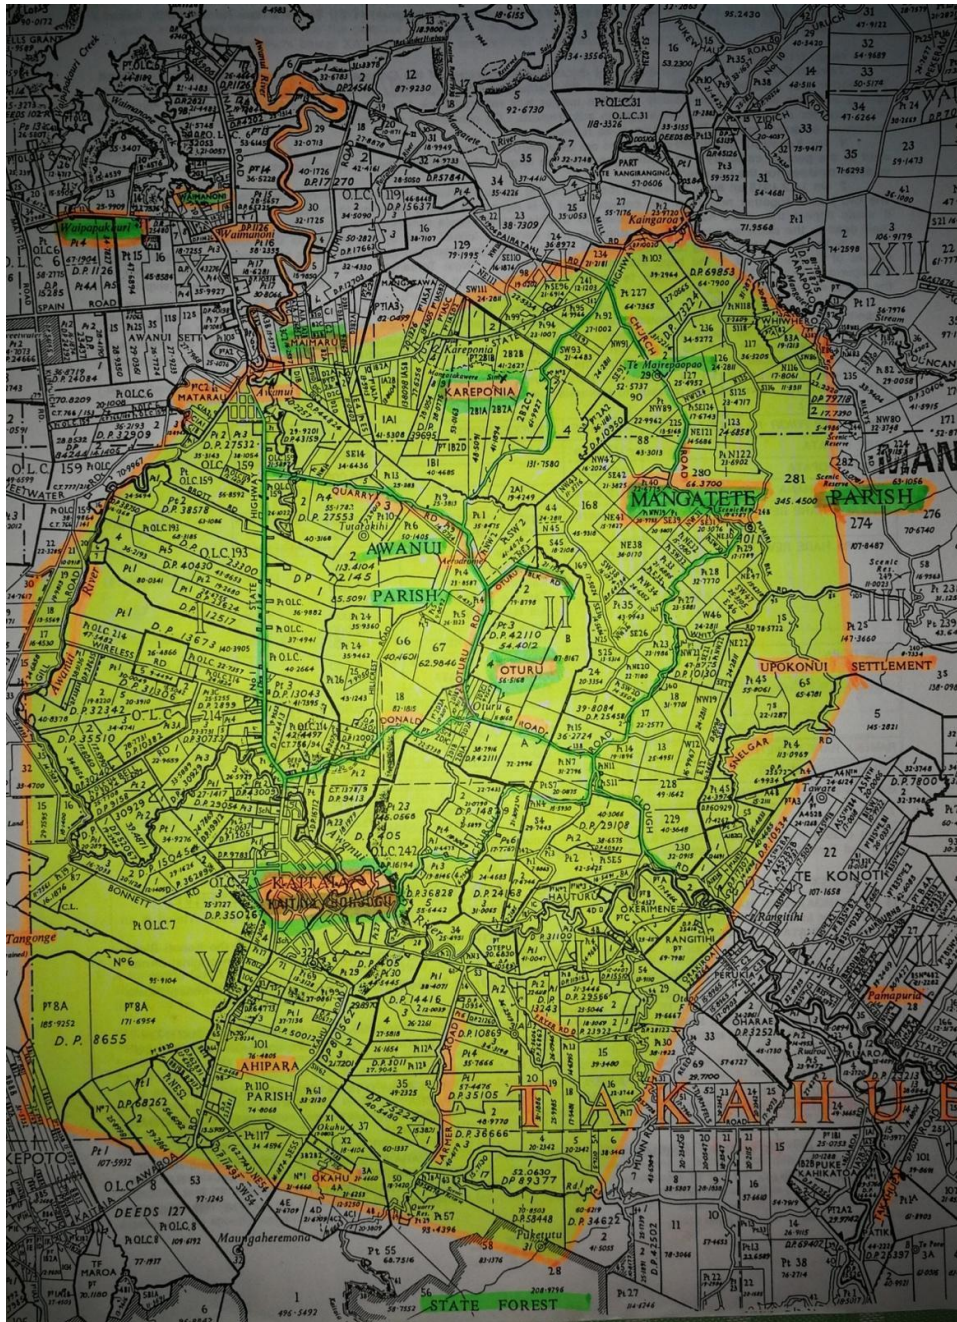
Waipapakauri
TAIPAMANGA
Waimanoni
Awanui River
MAIMARU
KAREPONIA
Kaingaroa
Te Mairepoapoa
MANGATETE PARISH
AWANUI PARISH
MATARAU
Awanui
OTURU
UPOKONUI SETTLEMENT
KAITAIA
KAITAIA BOROUGH
Tangonge
AHIPARA PARISH
OKAHU
HAUTURU
OKERIMENE
RANGITIHI
TE KONOTI
Pamapuria
TAKAHUE
STATE FOREST
Puketutu
Maungaheremona
KEPOTO
OLC AWAROA
DEEDS 127
SPAIN ROAD
AWANUI SETT
QUARRY ROAD
OTURU ROAD
DONALD
SNELGAR
BONNETT
WIRELESS
LARMER
SWAN ROAD
CHURCH
D.P. 8655
D.P. 72145
D.P. 35105
D.P. 36666
D.P. 89377
D.P. 42110
D.P. 68262
D.P. 15637
D.P. 27532
D.P. 38578
D.P. 40430
D.P. 12517
D.P. 13673
D.P. 13043
D.P. 35501
D.P. 16194
D.P. 36828
D.P. 24168
D.P. 10869
D.P. 14416
D.P. 31100
D.P. 34622
D.P. 58448
XII
III
II
V
VII
MAN